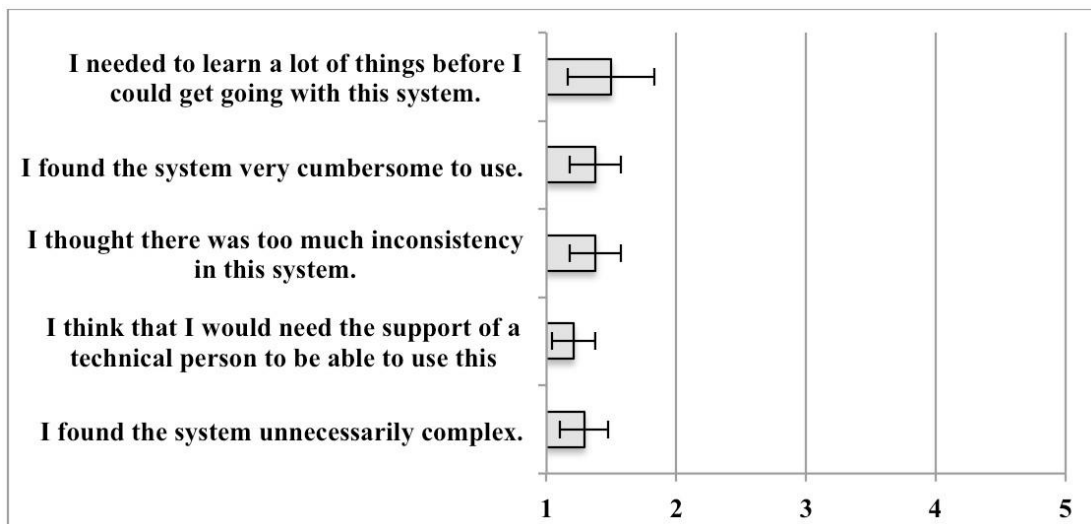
I needed to learn a lot of things before I could get going with this system.

I found the system very cumbersome to use.

I thought there was too much inconsistency in this system.

I think that I would need the support of a technical person to be able to use this

I found the system unnecessarily complex.

1
2
3
4
5